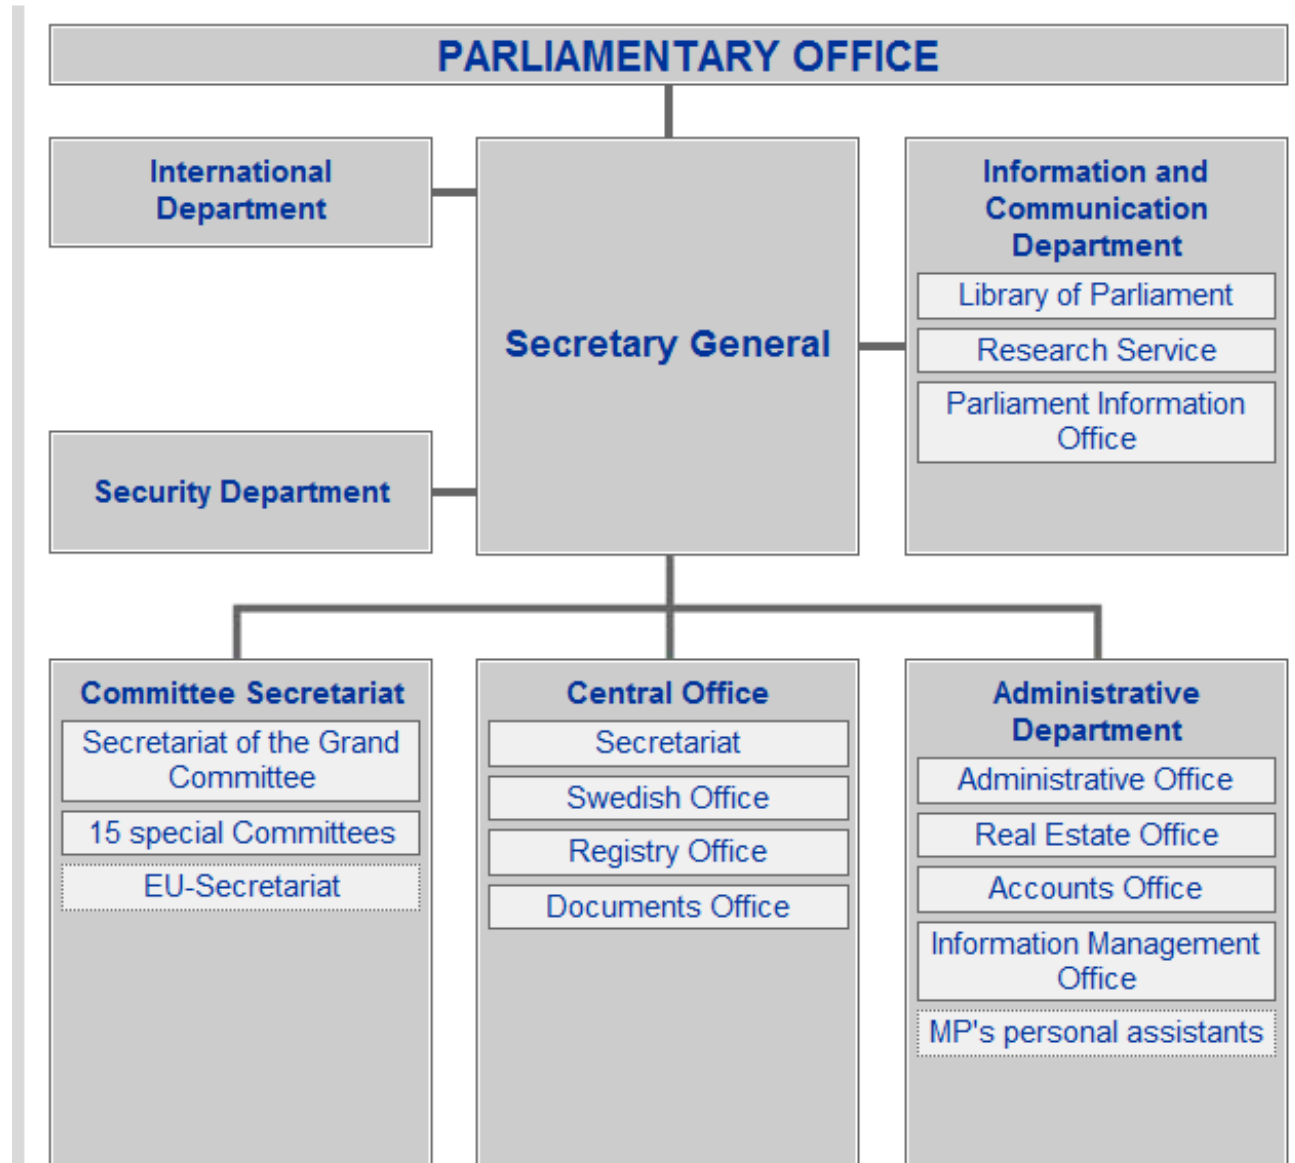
PARLIAMENTARY OFFICE

International Department

Secretary General

Information and Communication Department

Library of Parliament

Research Service

Parliament Information Office

Security Department

Committee Secretariat

Secretariat of the Grand Committee

15 special Committees

EU-Secretariat

Central Office

Secretariat

Swedish Office

Registry Office

Documents Office

Administrative Department

Administrative Office

Real Estate Office

Accounts Office

Information Management Office

MP's personal assistants